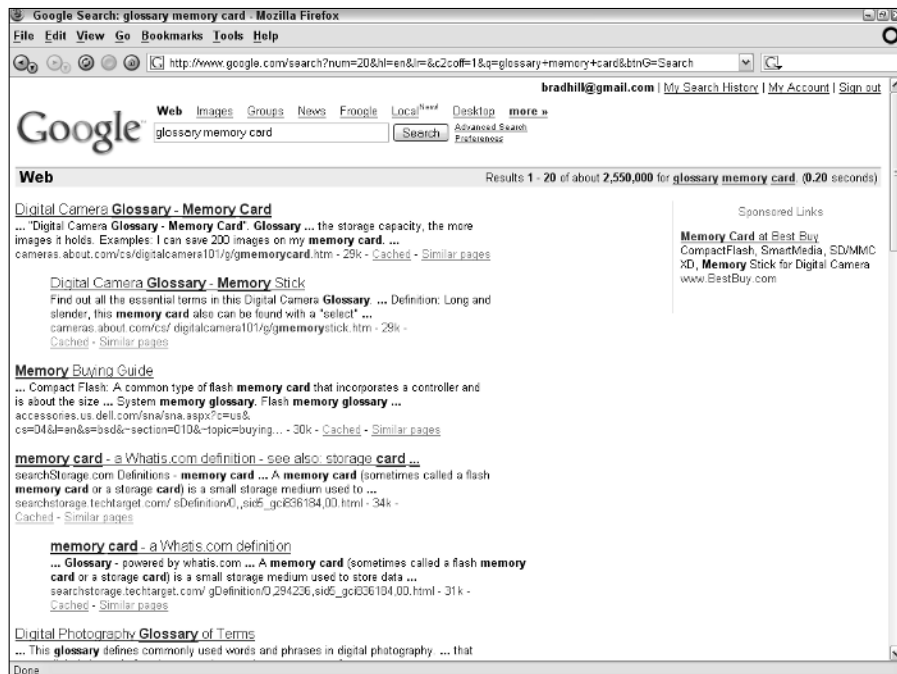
Google Search: glossary memory card - Mozilla Firefox

File Edit View Go Bookmarks Tools Help

http://www.google.com/search?num=20&hl=en&lr=&c2coff=1&q=glossary+memory+card&btnG=Search

bradhill@gmail.com | My Search History | My Account | Sign out

Google

Web Images Groups News Froogle Local$^{New!}$ Desktop more »

glossary memory card Search Advanced Search Preferences

Web Results 1 - 20 of about 2,550,000 for glossary memory card. (0.20 seconds)

Digital Camera Glossary - Memory Card
... "Digital Camera Glossary - Memory Card". Glossary ... the storage capacity, the more images it holds. Examples: I can save 200 images on my memory card. ...
cameras.about.com/cs/digitalcamera101/g/gmemorycard.htm - 29k - Cached - Similar pages

Digital Camera Glossary - Memory Stick
Find out all the essential terms in this Digital Camera Glossary. ... Definition: Long and slender, this memory card also can be found with a "select" ...
cameras.about.com/cs/ digitalcamera101/g/gmemorystick.htm - 28k - Cached - Similar pages

Memory Buying Guide
... Compact Flash: A common type of flash memory card that incorporates a controller and is about the size ... System memory glossary. Flash memory glossary ...
accessories.us.dell.com/sna/sna.aspx?c=us&cs=04&l=en&s=bsd&~section=010&~topic=buying... - 30k - Cached - Similar pages

memory card - a Whatis.com definition - see also: storage card ...
searchStorage.com Definitions - memory card ... A memory card (sometimes called a flash memory card or a storage card) is a small storage medium used to ...
searchstorage.techtarget.com/ sDefinition/0,,sid5_gci836184,00.html - 34k - Cached - Similar pages

memory card - a Whatis.com definition
... Glossary - powered by whatis.com ... A memory card (sometimes called a flash memory card or a storage card) is a small storage medium used to store data ...
searchstorage.techtarget.com/ gDefinition/0,294236,sid5_gci836184,00.html - 31k - Cached - Similar pages

Digital Photography Glossary of Terms
... This glossary defines commonly used words and phrases in digital photography. ... that

Sponsored Links

Memory Card at Best Buy
CompactFlash, SmartMedia, SD/MMC XD, Memory Stick for Digital Camera
www.BestBuy.com

Done